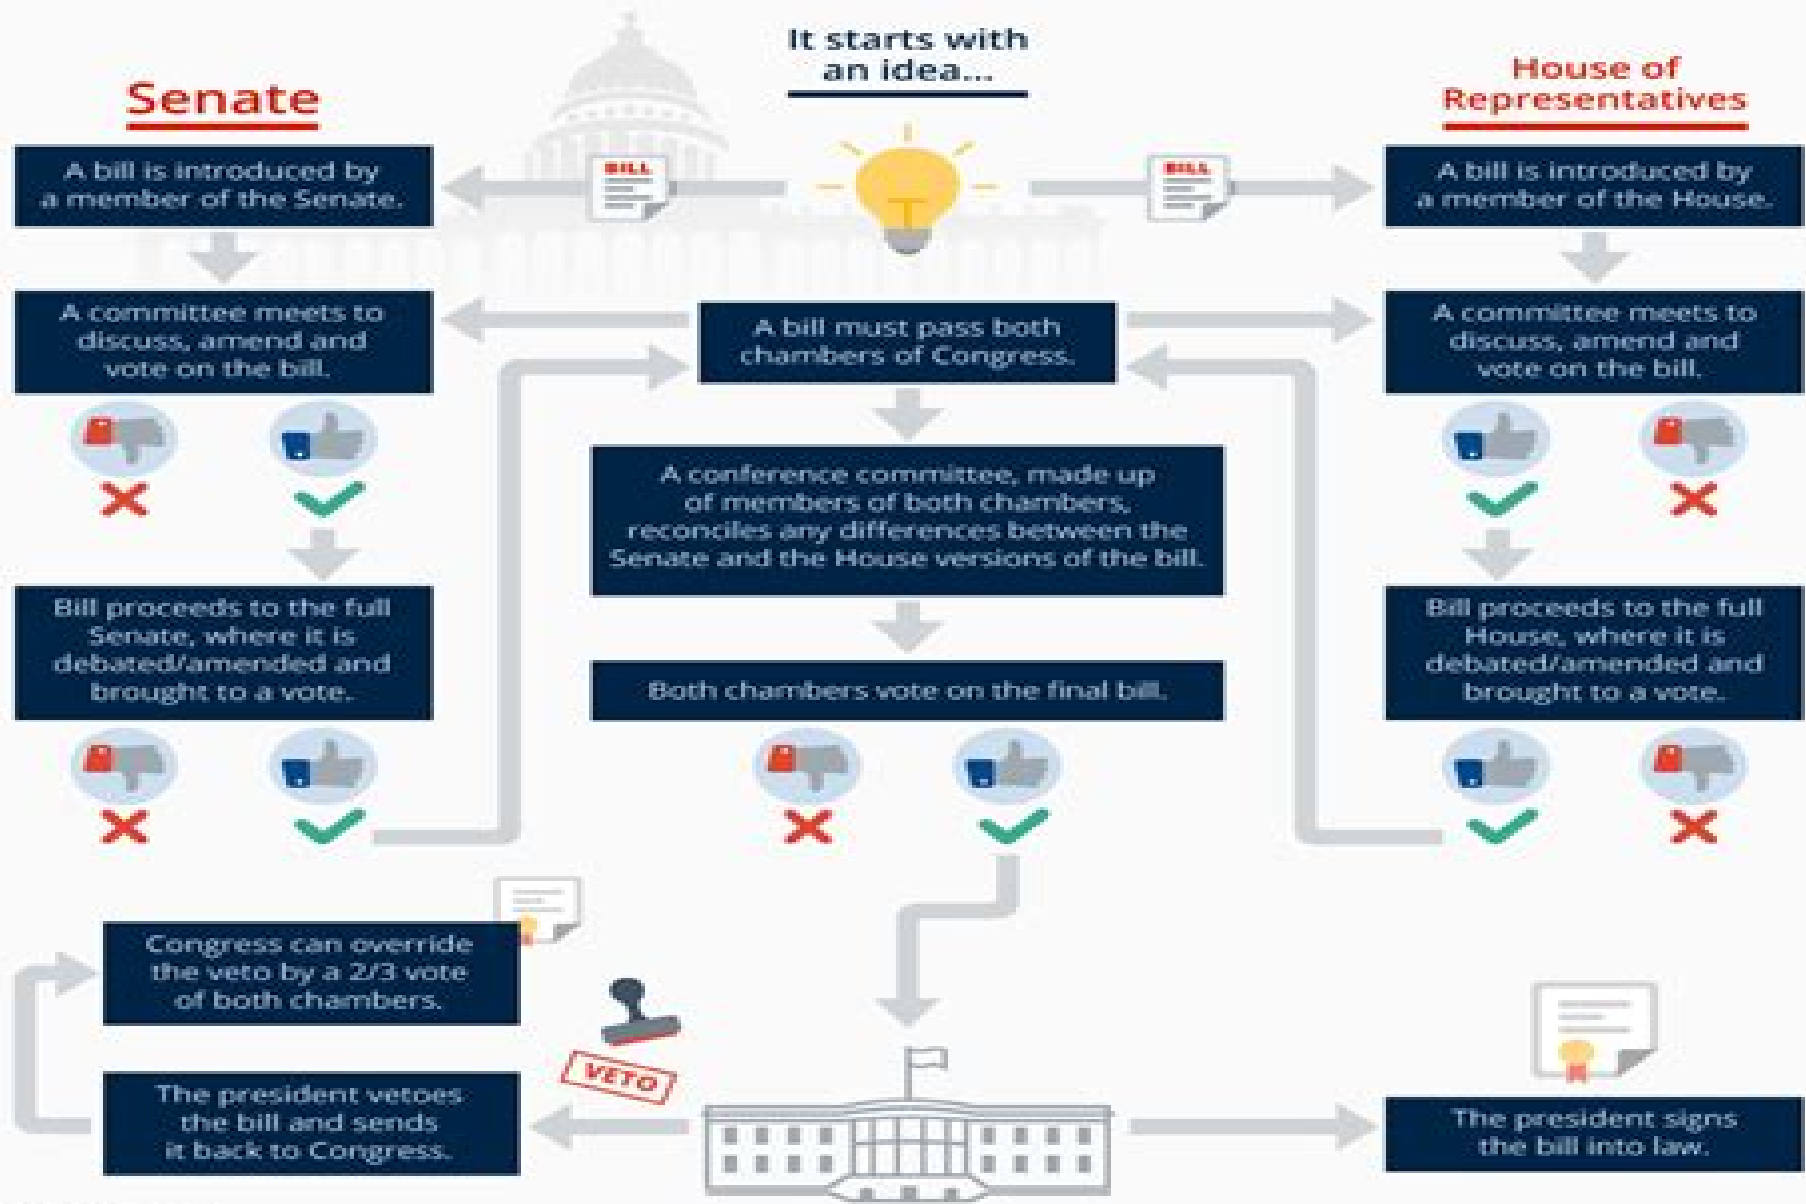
It starts with an idea...

Senate

House of Representatives

BILL

BILL

A bill is introduced by a member of the Senate.

A bill is introduced by a member of the House.

A committee meets to discuss, amend and vote on the bill.

A bill must pass both chambers of Congress.

A committee meets to discuss, amend and vote on the bill.

A conference committee, made up of members of both chambers, reconciles any differences between the Senate and the House versions of the bill.

Bill proceeds to the full Senate, where it is debated/amended and brought to a vote.

Both chambers vote on the final bill.

Bill proceeds to the full House, where it is debated/amended and brought to a vote.

Congress can override the veto by a 2/3 vote of both chambers.

VETO

The president vetoes the bill and sends it back to Congress.

The president signs the bill into law.